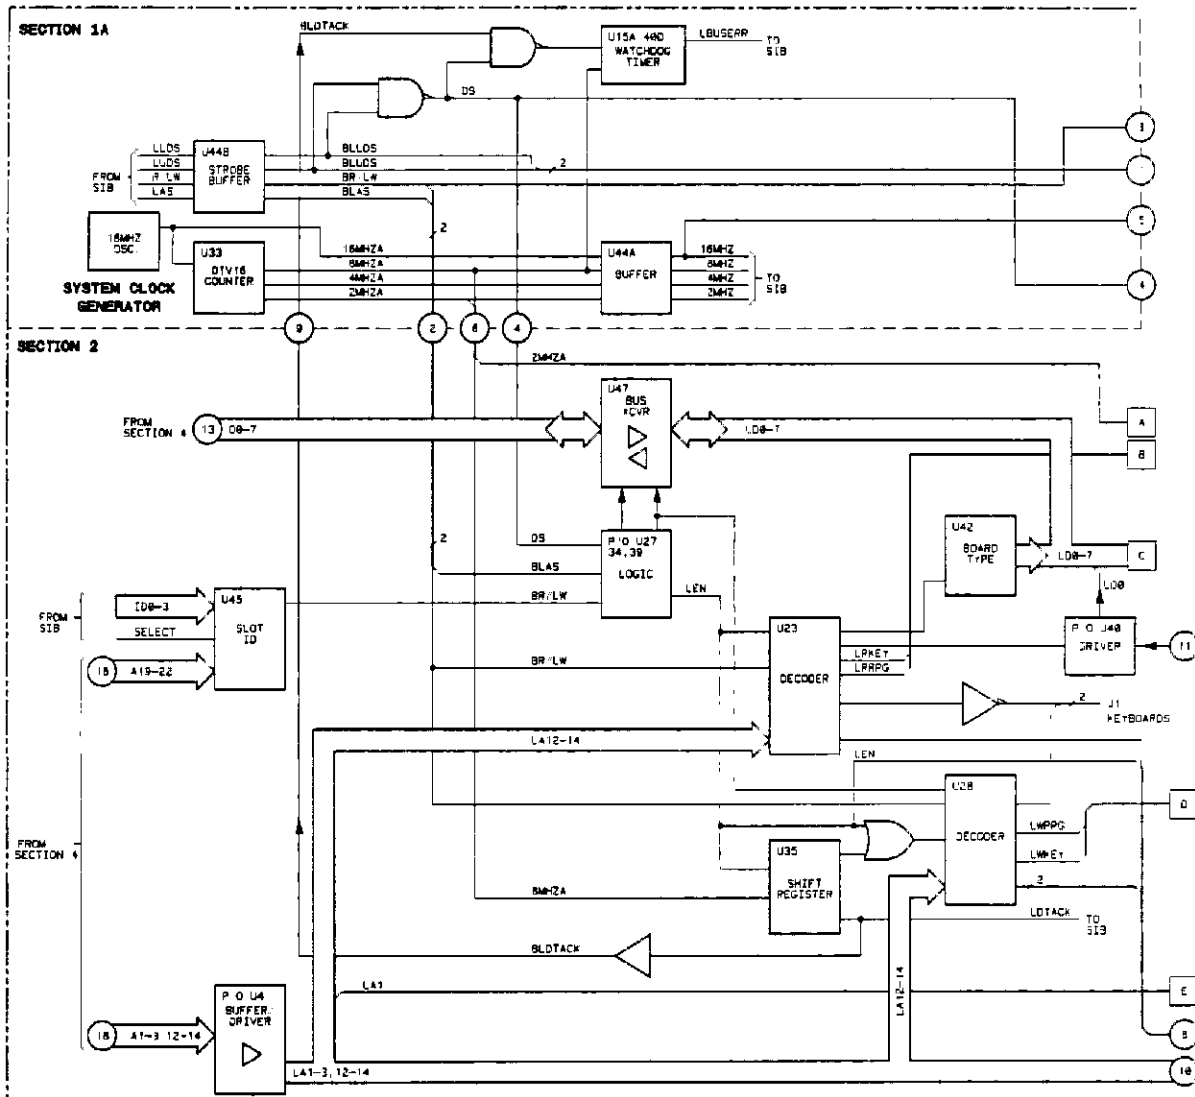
SECTION 1A

BLDTACK

U15A 400 WATCHDOG TIMER

LBUSERR

TO SIB

DS

FROM SIB

LLDS
LUDS
R LW
LAS

U44B STROBE BUFFER

BLLDS
BLUDS
BR/LW
BLAS

2

1

5

4

16MHZ OSC

U33 DIV16 COUNTER

16MHZA
8MHZA
4MHZA
2MHZA

U44A BUFFER

16MHZ
8MHZ
4MHZ
2MHZ

TO SIB

SYSTEM CLOCK GENERATOR

9

2

6

4

SECTION 2

2MHZA

FROM SECTION 4

13

D0-7

U47 BUS XCVR

LD0-7

A

B

DS

P/O U27 34,39 LOGIC

2

BLAS

U42 BOARD TYPE

LD0-7

C

LD0

FROM SIB

ID0-3

SELECT

U45 SLOT ID

BR/LW

LEN

U23 DECODER

LRKEY
LRRPG

P/O U40 DRIVER

11

15

A19-22

BR/LW

2

J1 KEYBOARDS

LA12-14

LEN

U28 DECODER

LWPPG

LWKEY

D

FROM SECTION 4

U35 SHIFT REGISTER

8MHZA

2

LDTACK

TO SIB

BLDTACK

LA12-14

LA1

P/O U4 BUFFER/ DRIVER

E

8

18

A1-3 12-14

LA1-3, 12-14

10